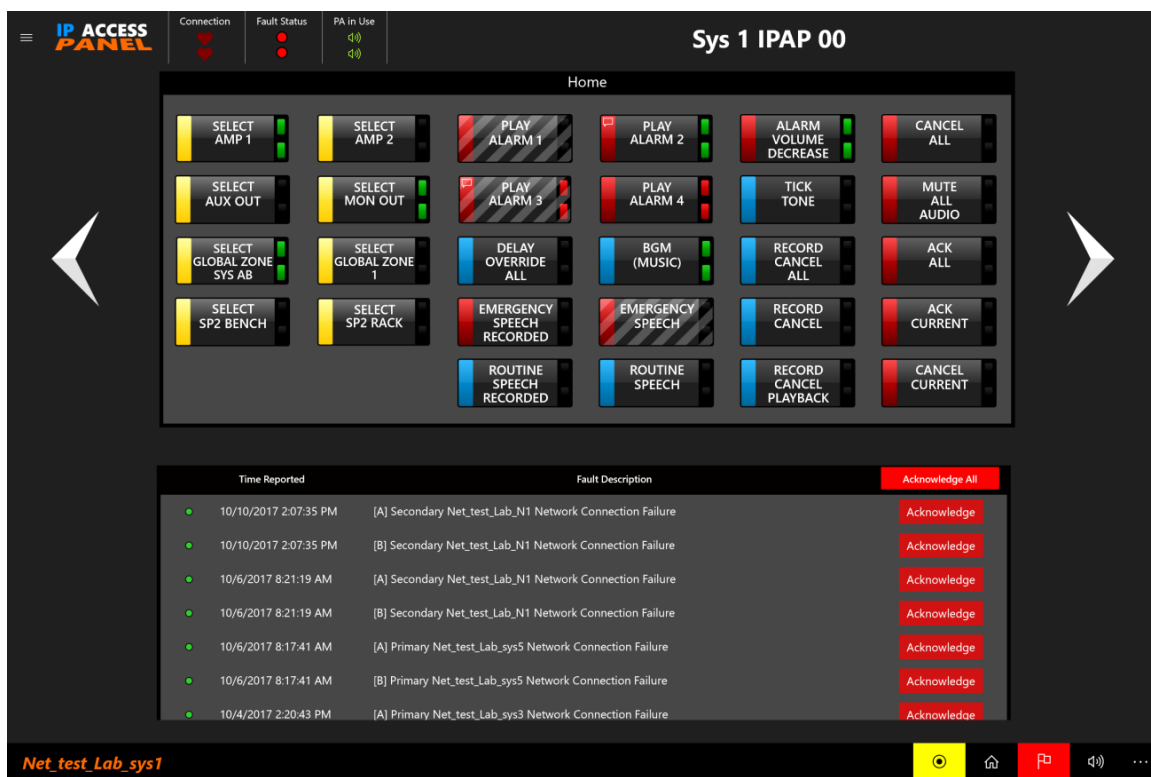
IP ACCESS PANEL

Connection

Fault Status

PA in Use

Sys 1 IPAP 00

Home

SELECT AMP 1

SELECT AMP 2

PLAY ALARM 1

PLAY ALARM 2

ALARM VOLUME DECREASE

CANCEL ALL

SELECT AUX OUT

SELECT MON OUT

PLAY ALARM 3

PLAY ALARM 4

TICK TONE

MUTE ALL AUDIO

SELECT GLOBAL ZONE SYS AB

SELECT GLOBAL ZONE 1

DELAY OVERRIDE ALL

BGM (MUSIC)

RECORD CANCEL ALL

ACK ALL

SELECT SP2 BENCH

SELECT SP2 RACK

EMERGENCY SPEECH RECORDED

EMERGENCY SPEECH

RECORD CANCEL

ACK CURRENT

ROUTINE SPEECH RECORDED

ROUTINE SPEECH

RECORD CANCEL PLAYBACK

CANCEL CURRENT

| Time Reported | Fault Description | Acknowledge All |
|---|---|---|
| 10/10/2017 2:07:35 PM | [A] Secondary Net_test_Lab_N1 Network Connection Failure | Acknowledge |
| 10/10/2017 2:07:35 PM | [B] Secondary Net_test_Lab_N1 Network Connection Failure | Acknowledge |
| 10/6/2017 8:21:19 AM | [A] Secondary Net_test_Lab_N1 Network Connection Failure | Acknowledge |
| 10/6/2017 8:21:19 AM | [B] Secondary Net_test_Lab_N1 Network Connection Failure | Acknowledge |
| 10/6/2017 8:17:41 AM | [A] Primary Net_test_Lab_sys5 Network Connection Failure | Acknowledge |
| 10/6/2017 8:17:41 AM | [B] Primary Net_test_Lab_sys5 Network Connection Failure | Acknowledge |
| 10/4/2017 2:20:43 PM | [A] Primary Net_test_Lab_sys3 Network Connection Failure | Acknowledge |

Net_test_Lab_sys1